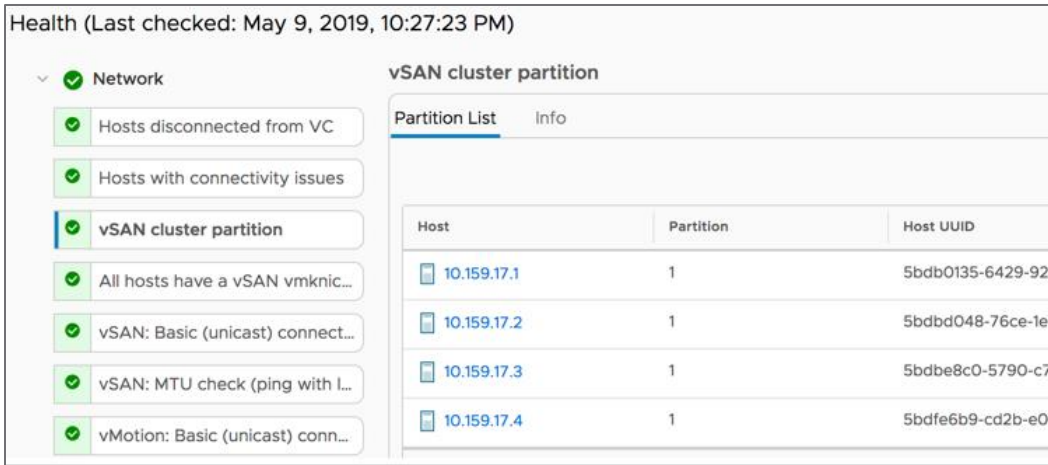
Health (Last checked: May 9, 2019, 10:27:23 PM)

Network

Hosts disconnected from VC

Hosts with connectivity issues

vSAN cluster partition

All hosts have a vSAN vmknic...

vSAN: Basic (unicast) connect...

vSAN: MTU check (ping with l...

vMotion: Basic (unicast) conn...

vSAN cluster partition

Partition List Info

| Host | Partition | Host UUID |
|---|---|---|
| 10.159.17.1 | 1 | 5bdb0135-6429-92 |
| 10.159.17.2 | 1 | 5bdbd048-76ce-1e |
| 10.159.17.3 | 1 | 5bdbe8c0-5790-c7 |
| 10.159.17.4 | 1 | 5bdfe6b9-cd2b-e0 |